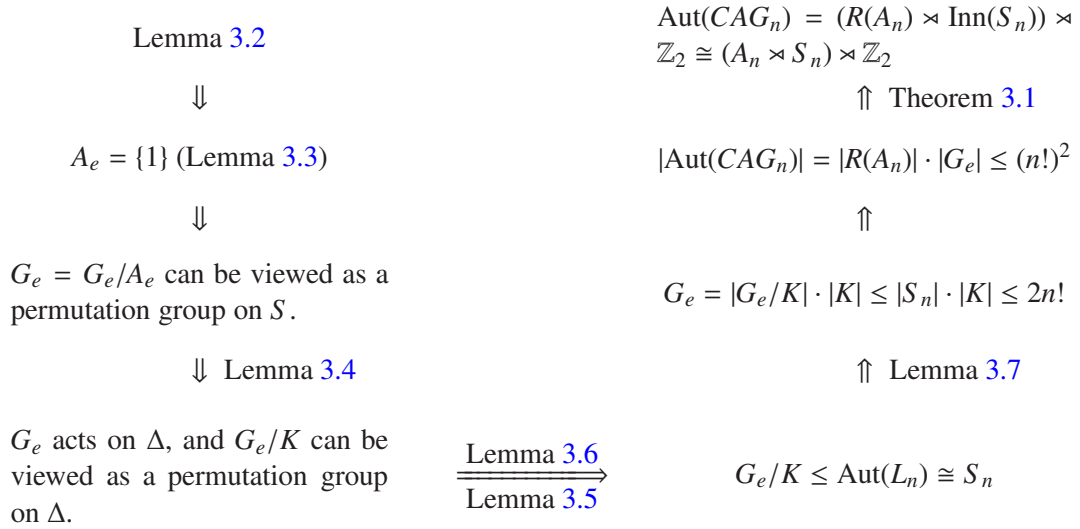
Lemma 3.2

$\Downarrow$

$A_e = \{1\}$ (Lemma 3.3)

$\Downarrow$

$G_e = G_e/A_e$ can be viewed as a permutation group on $S$.

$\Downarrow$ Lemma 3.4

$G_e$ acts on $\Delta$, and $G_e/K$ can be viewed as a permutation group on $\Delta$.

$\xRightarrow[\text{Lemma 3.5}]{\text{Lemma 3.6}}$

$G_e/K \leq \mathrm{Aut}(L_n) \cong S_n$

$\Uparrow$ Lemma 3.7

$G_e = |G_e/K| \cdot |K| \leq |S_n| \cdot |K| \leq 2n!$

$\Uparrow$

$|\mathrm{Aut}(CAG_n)| = |R(A_n)| \cdot |G_e| \leq (n!)^2$

$\Uparrow$ Theorem 3.1

$\mathrm{Aut}(CAG_n) = (R(A_n) \rtimes \mathrm{Inn}(S_n)) \rtimes \mathbb{Z}_2 \cong (A_n \rtimes S_n) \rtimes \mathbb{Z}_2$